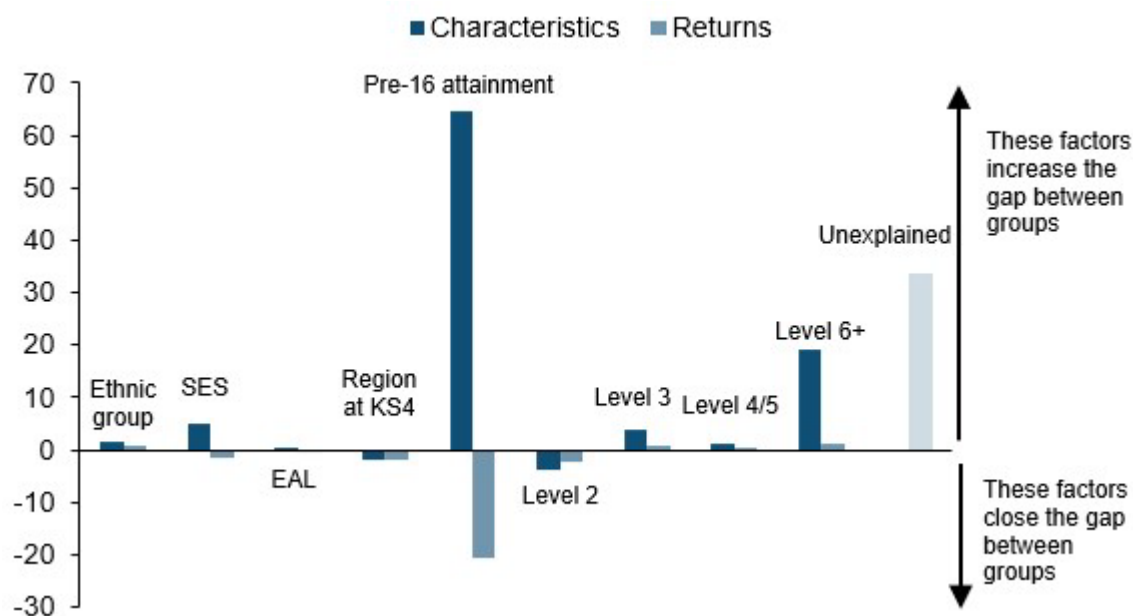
Characteristics Returns

70
60
50
40
30
20
10
0
-10
-20
-30

Pre-16 attainment

Ethnic group

SES

EAL

Region at KS4

Level 2

Level 3

Level 4/5

Level 6+

Unexplained

These factors increase the gap between groups

These factors close the gap between groups